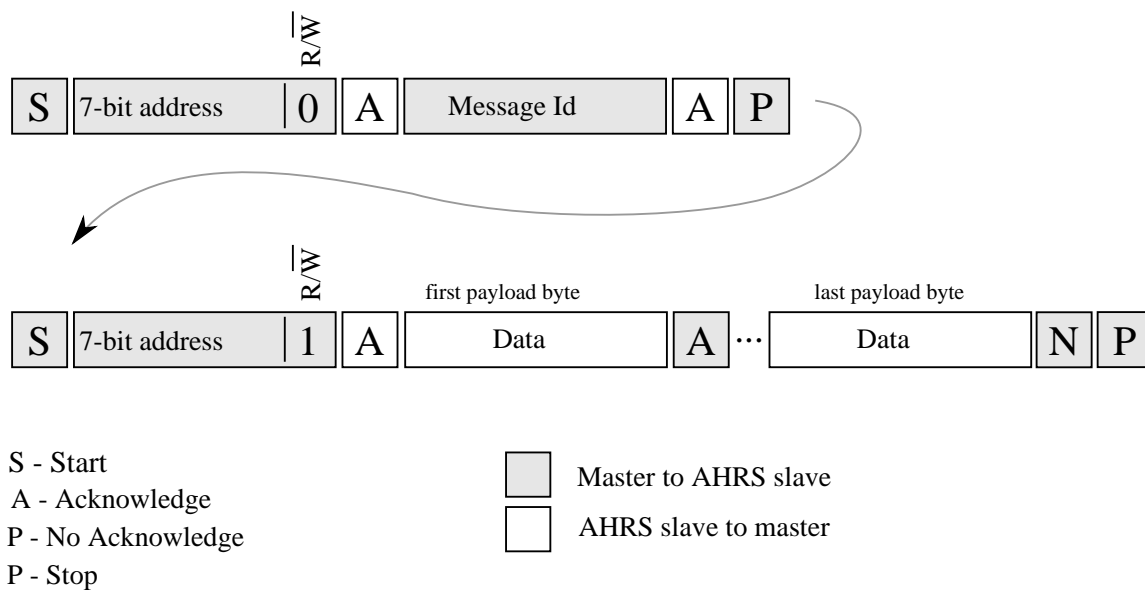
$R/\overline{W}$

S 7-bit address 0 A Message Id A P

$R/\overline{W}$

first payload byte

last payload byte

S 7-bit address 1 A Data A ··· Data N P

S - Start
A - Acknowledge
P - No Acknowledge
P - Stop

Master to AHRS slave
AHRS slave to master